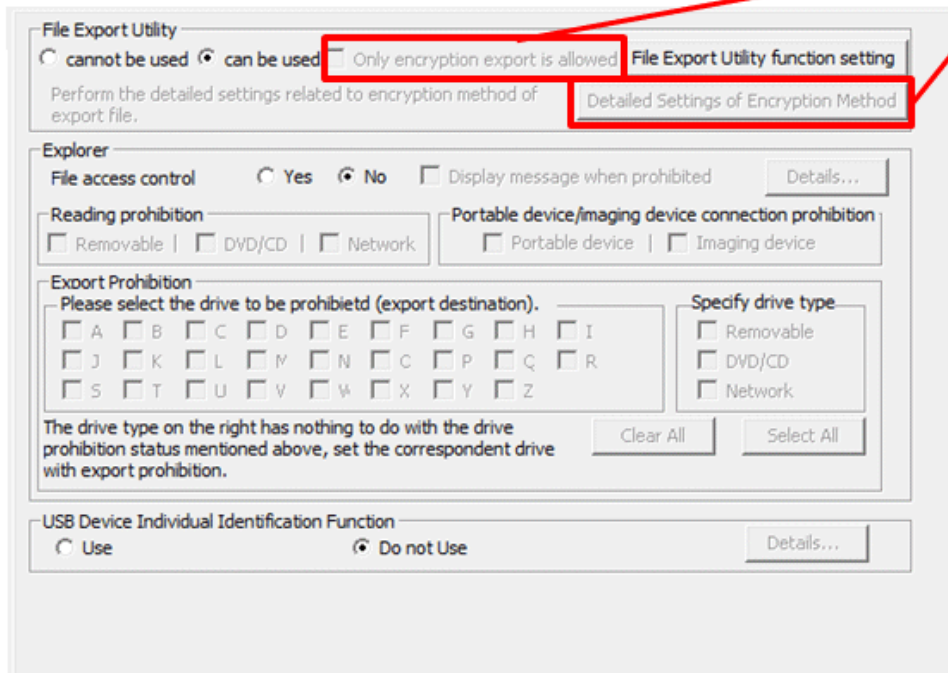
File Export Utility

cannot be used   can be used   Only encryption export is allowed   File Export Utility function setting

Perform the detailed settings related to encryption method of export file.   Detailed Settings of Encryption Method

Explorer

File access control   Yes   No   Display message when prohibited   Details...

Reading prohibition

Removable | DVD/CD | Network

Portable device/imaging device connection prohibition

Portable device | Imaging device

Export Prohibition

Please select the drive to be prohibietd (export destination).

A B C D E F G H I
J K L M N O P Q R
S T U V W X Y Z

Specify drive type

Removable
DVD/CD
Network

The drive type on the right has nothing to do with the drive prohibition status mentioned above, set the correspondent drive with export prohibition.

Clear All   Select All

USB Device Individual Identification Function

Use   Do not Use   Details...